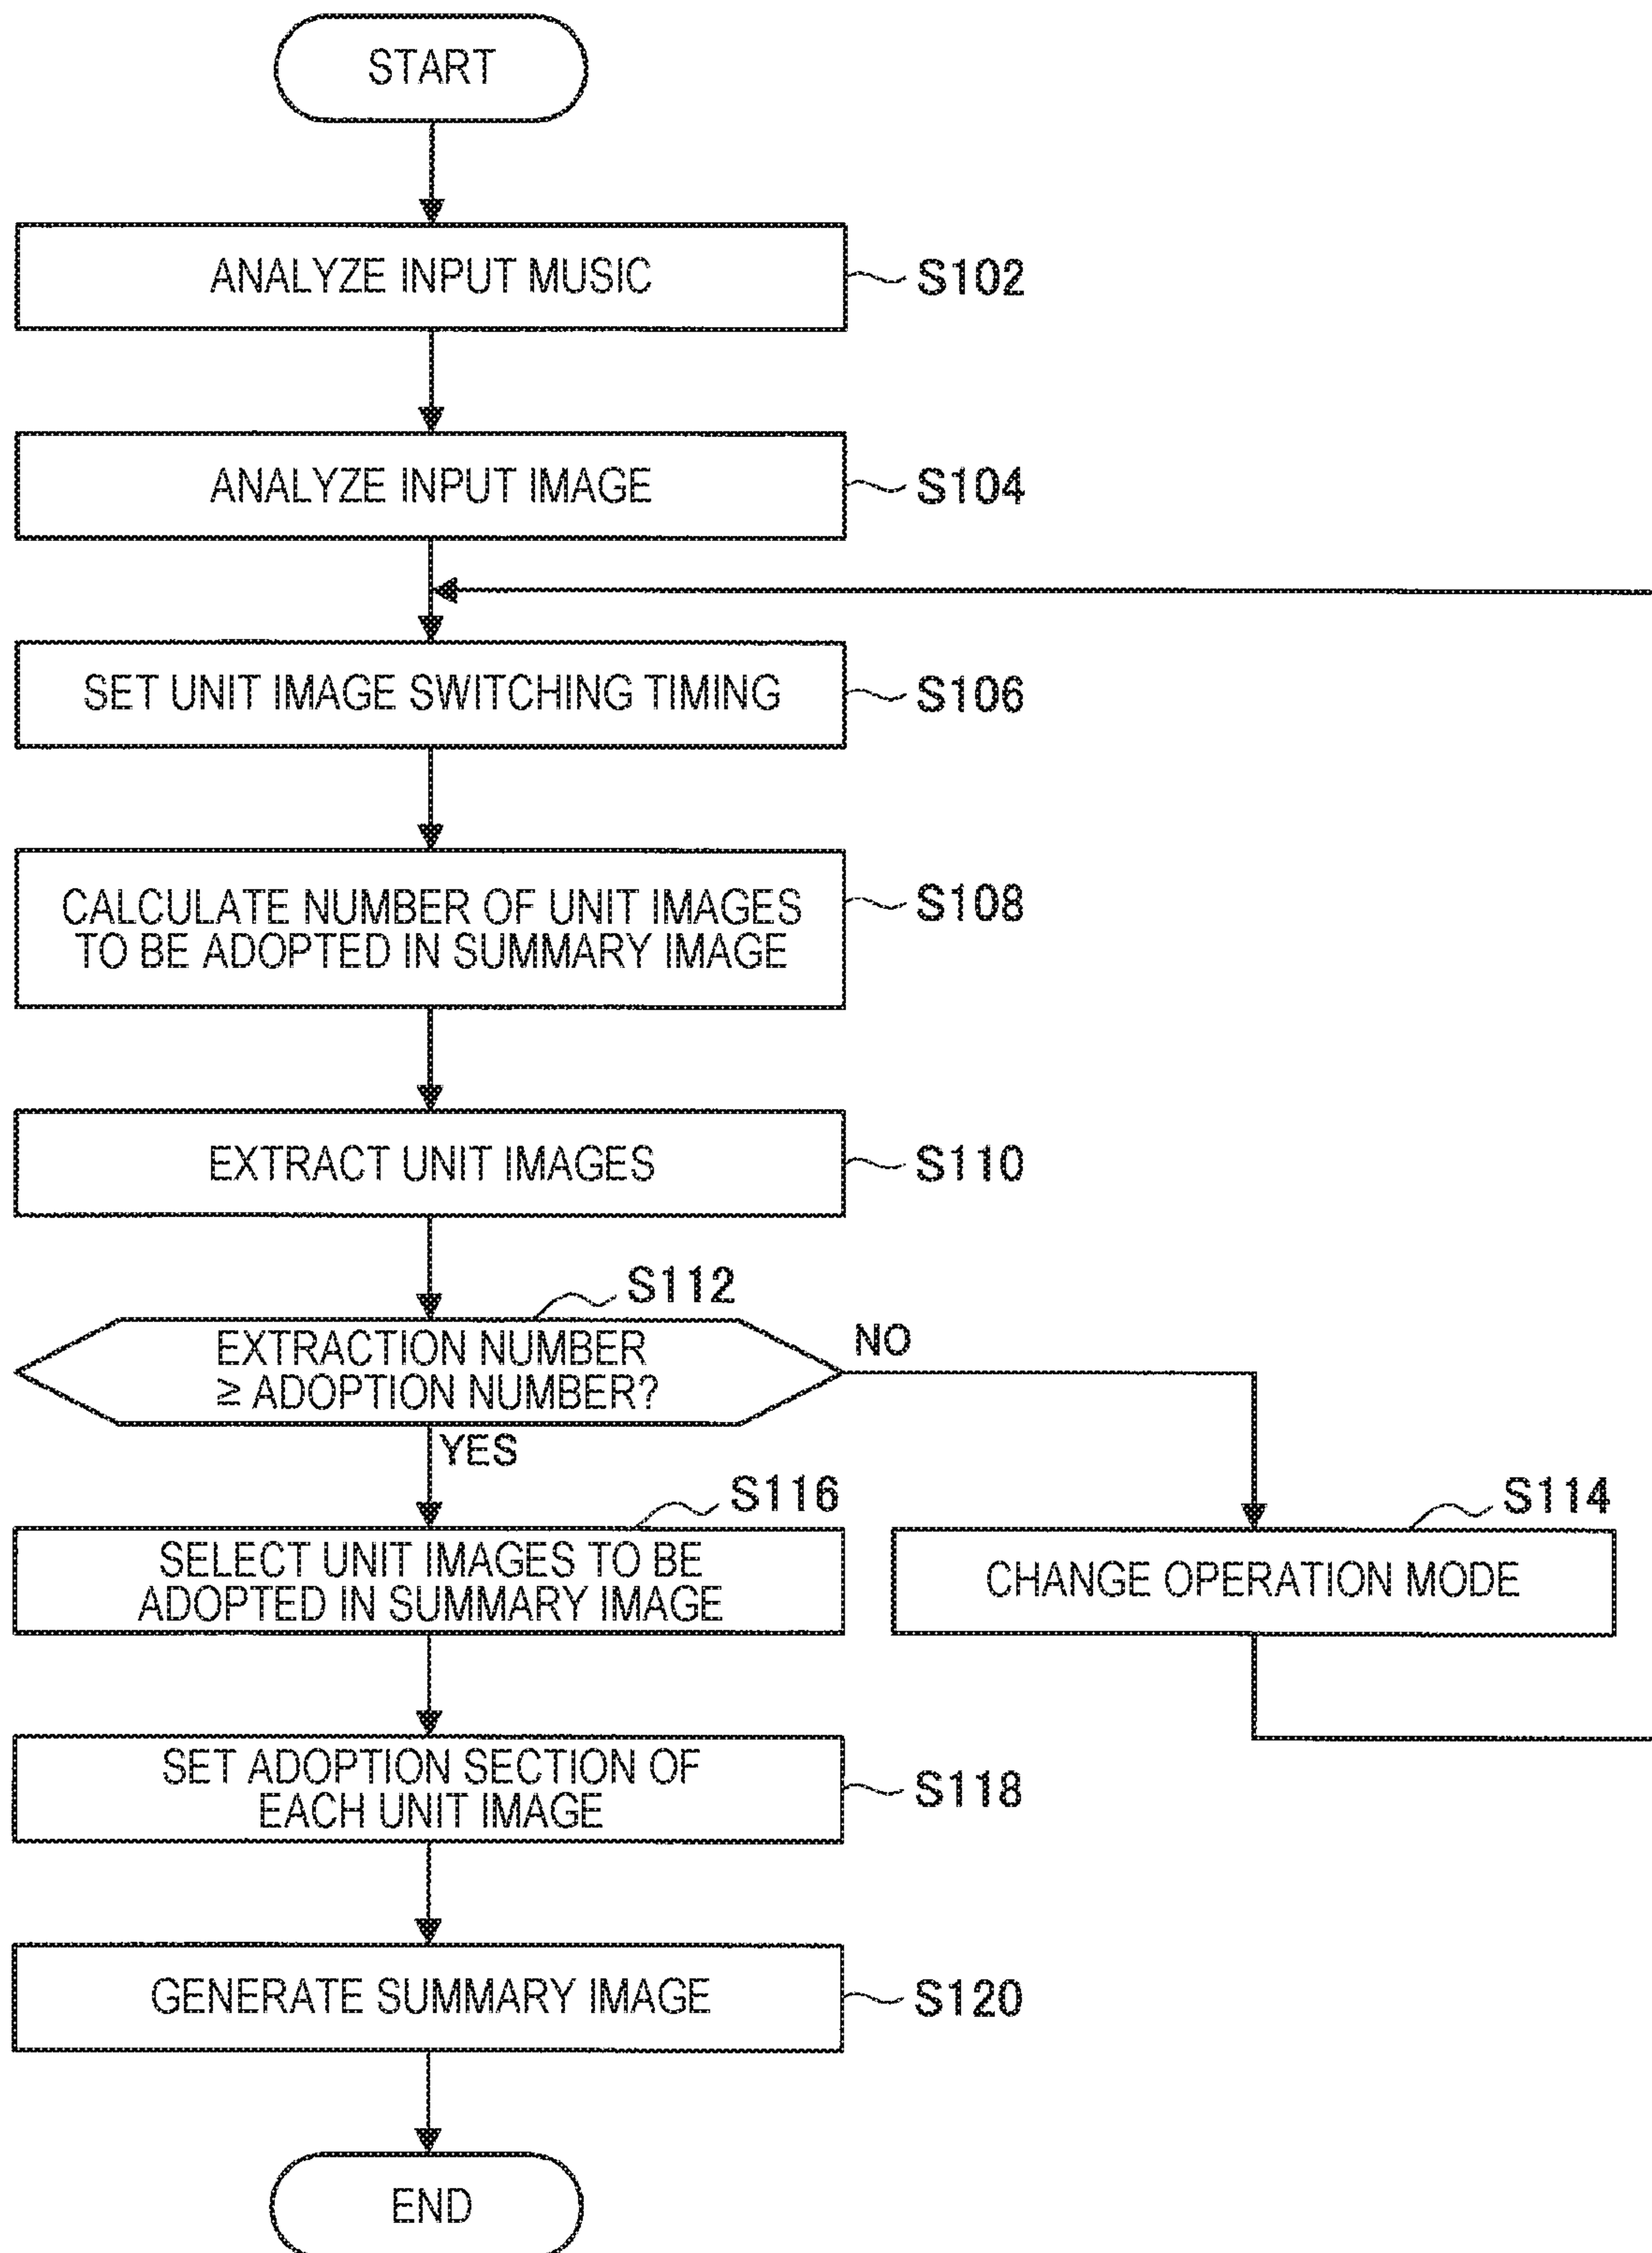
START

ANALYZE INPUT MUSIC S102

ANALYZE INPUT IMAGE S104

SET UNIT IMAGE SWITCHING TIMING S106

CALCULATE NUMBER OF UNIT IMAGES TO BE ADOPTED IN SUMMARY IMAGE S108

EXTRACT UNIT IMAGES S110

S112
EXTRACTION NUMBER $\geq$ ADOPTION NUMBER?
NO
YES

S116
SELECT UNIT IMAGES TO BE ADOPTED IN SUMMARY IMAGE

S114
CHANGE OPERATION MODE

SET ADOPTION SECTION OF EACH UNIT IMAGE S118

GENERATE SUMMARY IMAGE S120

END